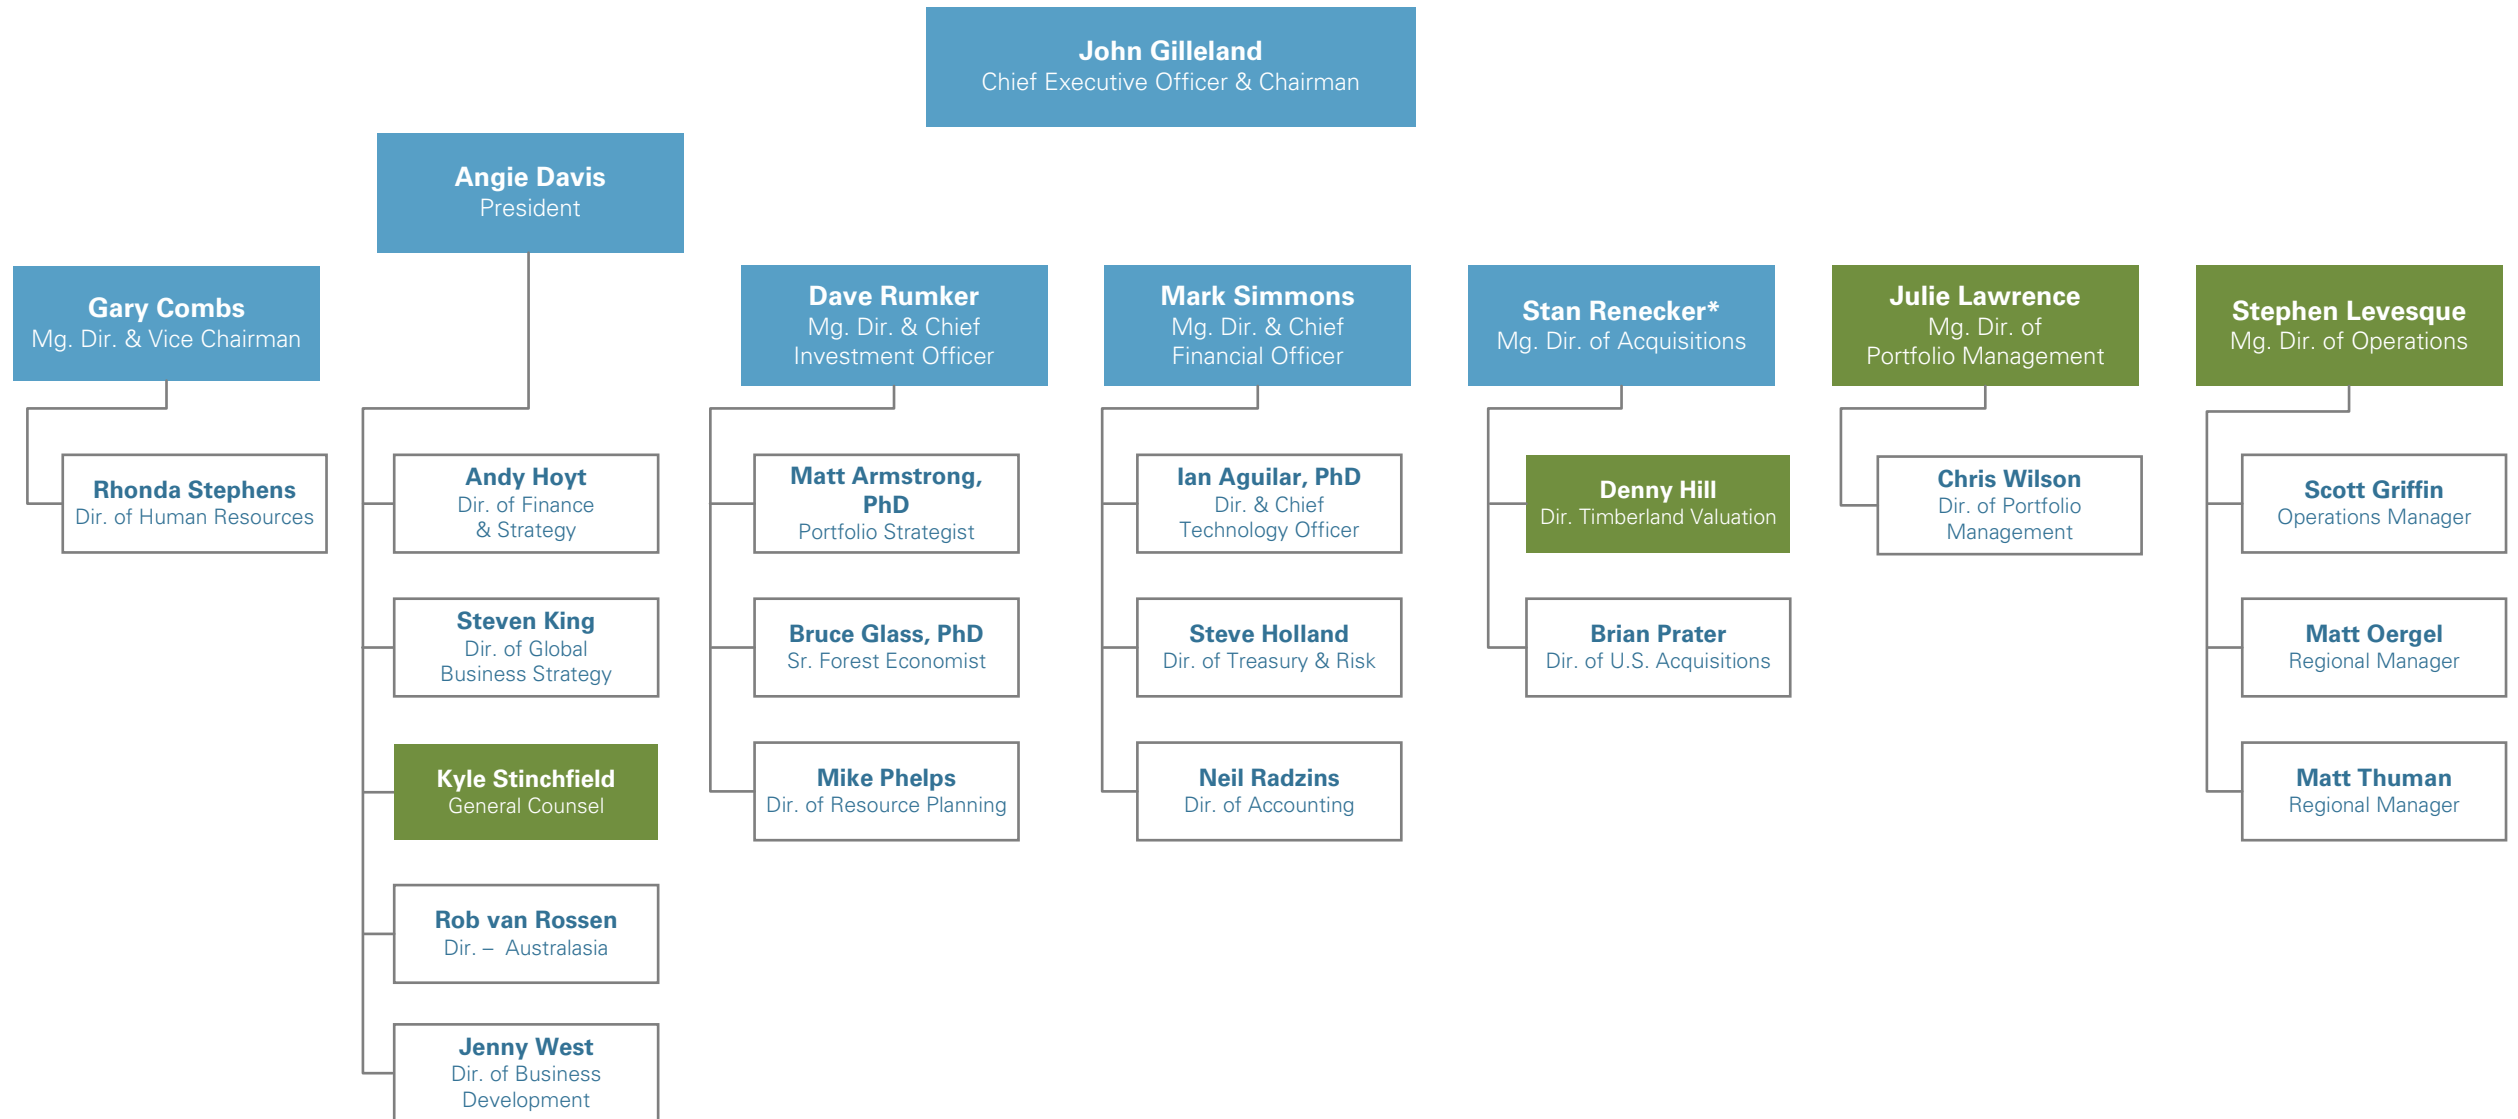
John Gilleland
Chief Executive Officer & Chairman

Angie Davis
President

Gary Combs
Mg. Dir. & Vice Chairman

Rhonda Stephens
Dir. of Human Resources

Andy Hoyt
Dir. of Finance & Strategy

Steven King
Dir. of Global Business Strategy

Kyle Stinchfield
General Counsel

Rob van Rossen
Dir. – Australasia

Jenny West
Dir. of Business Development

Dave Rumker
Mg. Dir. & Chief Investment Officer

Matt Armstrong, PhD
Portfolio Strategist

Bruce Glass, PhD
Sr. Forest Economist

Mike Phelps
Dir. of Resource Planning

Mark Simmons
Mg. Dir. & Chief Financial Officer

Ian Aguilar, PhD
Dir. & Chief Technology Officer

Steve Holland
Dir. of Treasury & Risk

Neil Radzins
Dir. of Accounting

Stan Renecker*
Mg. Dir. of Acquisitions

Denny Hill
Dir. Timberland Valuation

Brian Prater
Dir. of U.S. Acquisitions

Julie Lawrence
Mg. Dir. of Portfolio Management

Chris Wilson
Dir. of Portfolio Management

Stephen Levesque
Mg. Dir. of Operations

Scott Griffin
Operations Manager

Matt Oergel
Regional Manager

Matt Thuman
Regional Manager